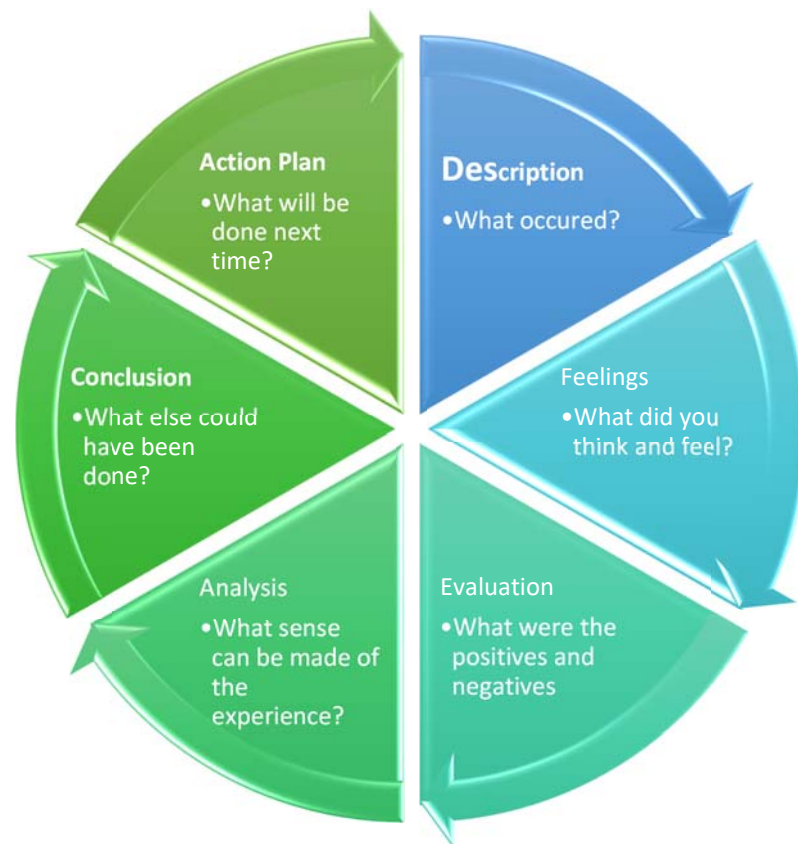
Description
•What occured?

Feelings
•What did you think and feel?

Evaluation
•What were the positives and negatives

Analysis
•What sense can be made of the experience?

Conclusion
•What else could have been done?

Action Plan
•What will be done next time?